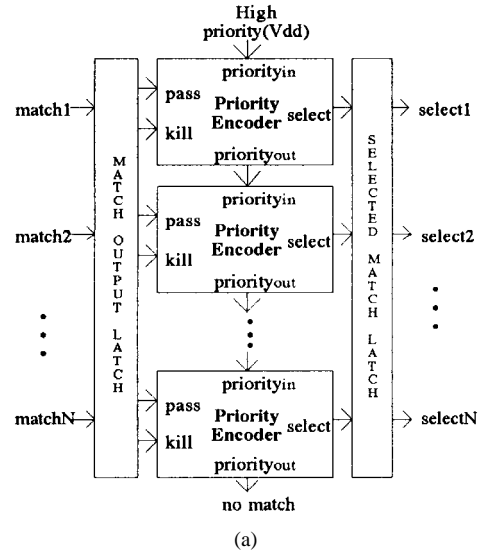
High priority(Vdd)

match1

match2

matchN

MATCH OUTPUT LATCH

priority$_{in}$
pass
Priority Encoder
select
kill
priority$_{out}$

priority$_{in}$
pass
Priority Encoder
select
kill
priority$_{out}$

priority$_{in}$
pass
Priority Encoder
select
kill
priority$_{out}$

no match

SELECTED MATCH LATCH

select1

select2

selectN

(a)